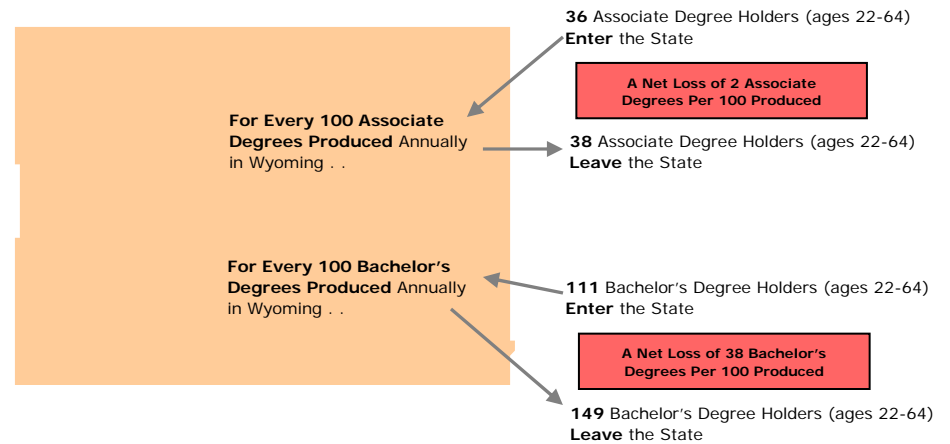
**36** Associate Degree Holders (ages 22-64) **Enter** the State

A Net Loss of 2 Associate Degrees Per 100 Produced

**For Every 100 Associate Degrees Produced** Annually in Wyoming . .

**38** Associate Degree Holders (ages 22-64) **Leave** the State

**For Every 100 Bachelor's Degrees Produced** Annually in Wyoming . .

**111** Bachelor's Degree Holders (ages 22-64) **Enter** the State

A Net Loss of 38 Bachelor's Degrees Per 100 Produced

**149** Bachelor's Degree Holders (ages 22-64) **Leave** the State